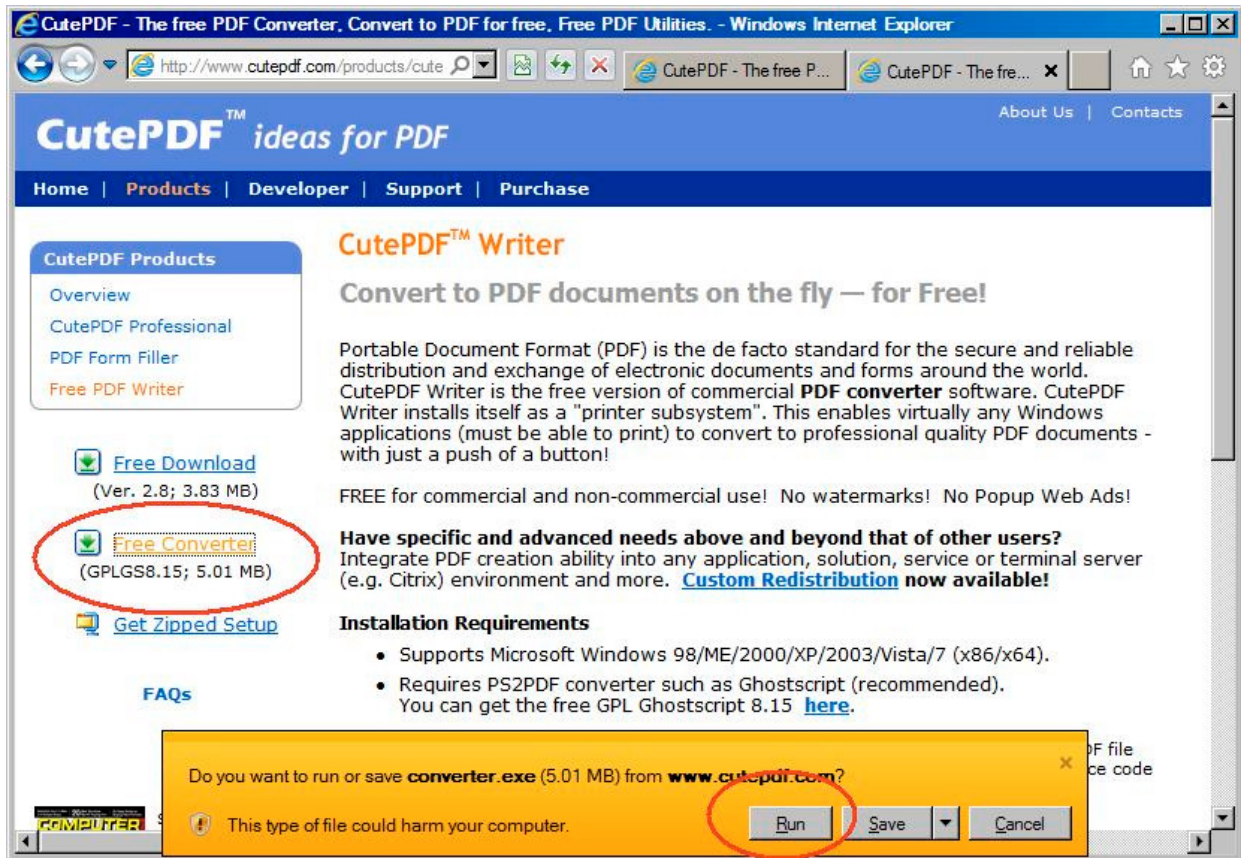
CutePDF - The free PDF Converter. Convert to PDF for free. Free PDF Utilities. - Windows Internet Explorer

http://www.cutepdf.com/products/cute

CutePDF - The free P...

CutePDF - The fre...

About Us | Contacts

CutePDF™ ideas for PDF

Home | Products | Developer | Support | Purchase

CutePDF Products

Overview

CutePDF Professional

PDF Form Filler

Free PDF Writer

Free Download
(Ver. 2.8; 3.83 MB)

Free Converter
(GPLGS8.15; 5.01 MB)

Get Zipped Setup

FAQs

CutePDF™ Writer

Convert to PDF documents on the fly — for Free!

Portable Document Format (PDF) is the de facto standard for the secure and reliable distribution and exchange of electronic documents and forms around the world. CutePDF Writer is the free version of commercial **PDF converter** software. CutePDF Writer installs itself as a "printer subsystem". This enables virtually any Windows applications (must be able to print) to convert to professional quality PDF documents - with just a push of a button!

FREE for commercial and non-commercial use! No watermarks! No Popup Web Ads!

**Have specific and advanced needs above and beyond that of other users?**
Integrate PDF creation ability into any application, solution, service or terminal server (e.g. Citrix) environment and more. **Custom Redistribution now available!**

**Installation Requirements**

• Supports Microsoft Windows 98/ME/2000/XP/2003/Vista/7 (x86/x64).
• Requires PS2PDF converter such as Ghostscript (recommended).
You can get the free GPL Ghostscript 8.15 **here**.

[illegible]F file
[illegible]ce code

Do you want to run or save **converter.exe** (5.01 MB) from **www.cutepdf.com**?

This type of file could harm your computer.

Run Save Cancel

COMPUTER